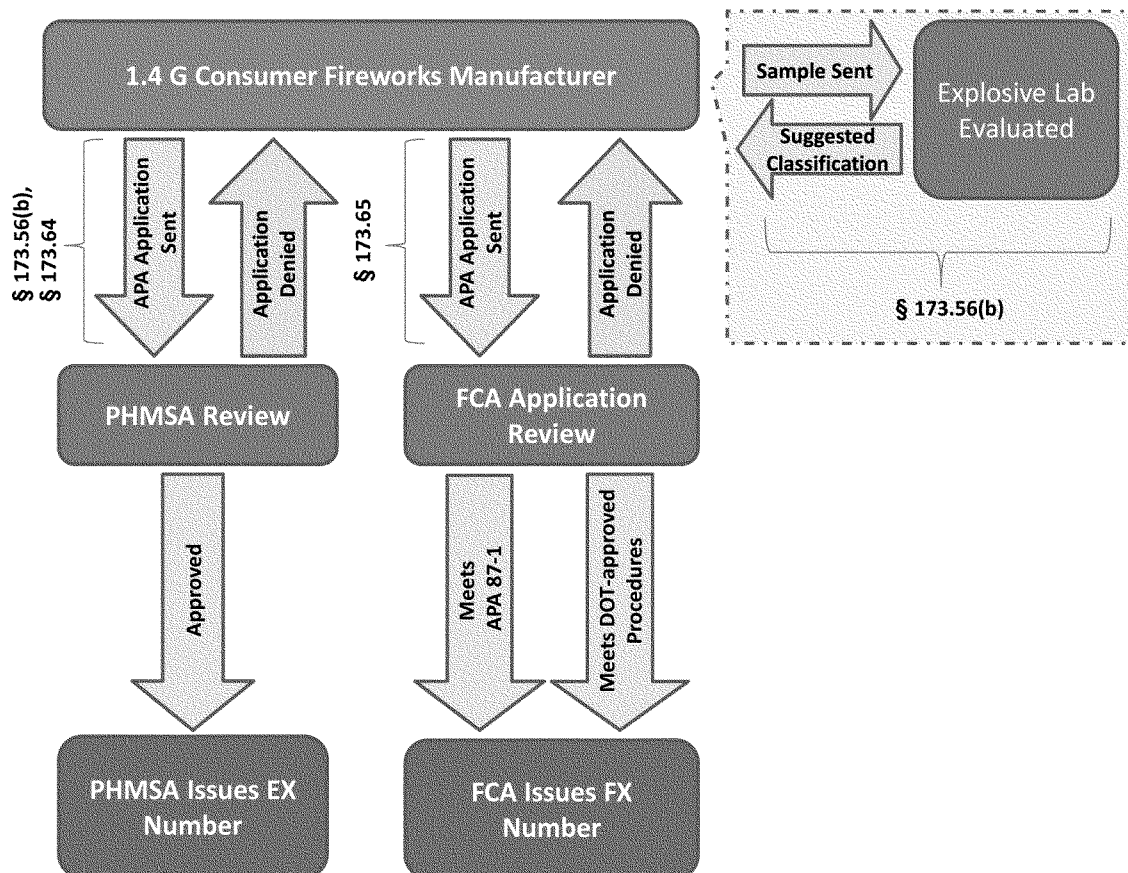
1.4 G Consumer Fireworks Manufacturer

Sample Sent

Suggested Classification

Explosive Lab Evaluated

§ 173.56(b)

§ 173.56(b), § 173.64

APA Application Sent

Application Denied

§ 173.65

APA Application Sent

Application Denied

PHMSA Review

FCA Application Review

Approved

Meets APA 87-1

Meets DOT-approved Procedures

PHMSA Issues EX Number

FCA Issues FX Number